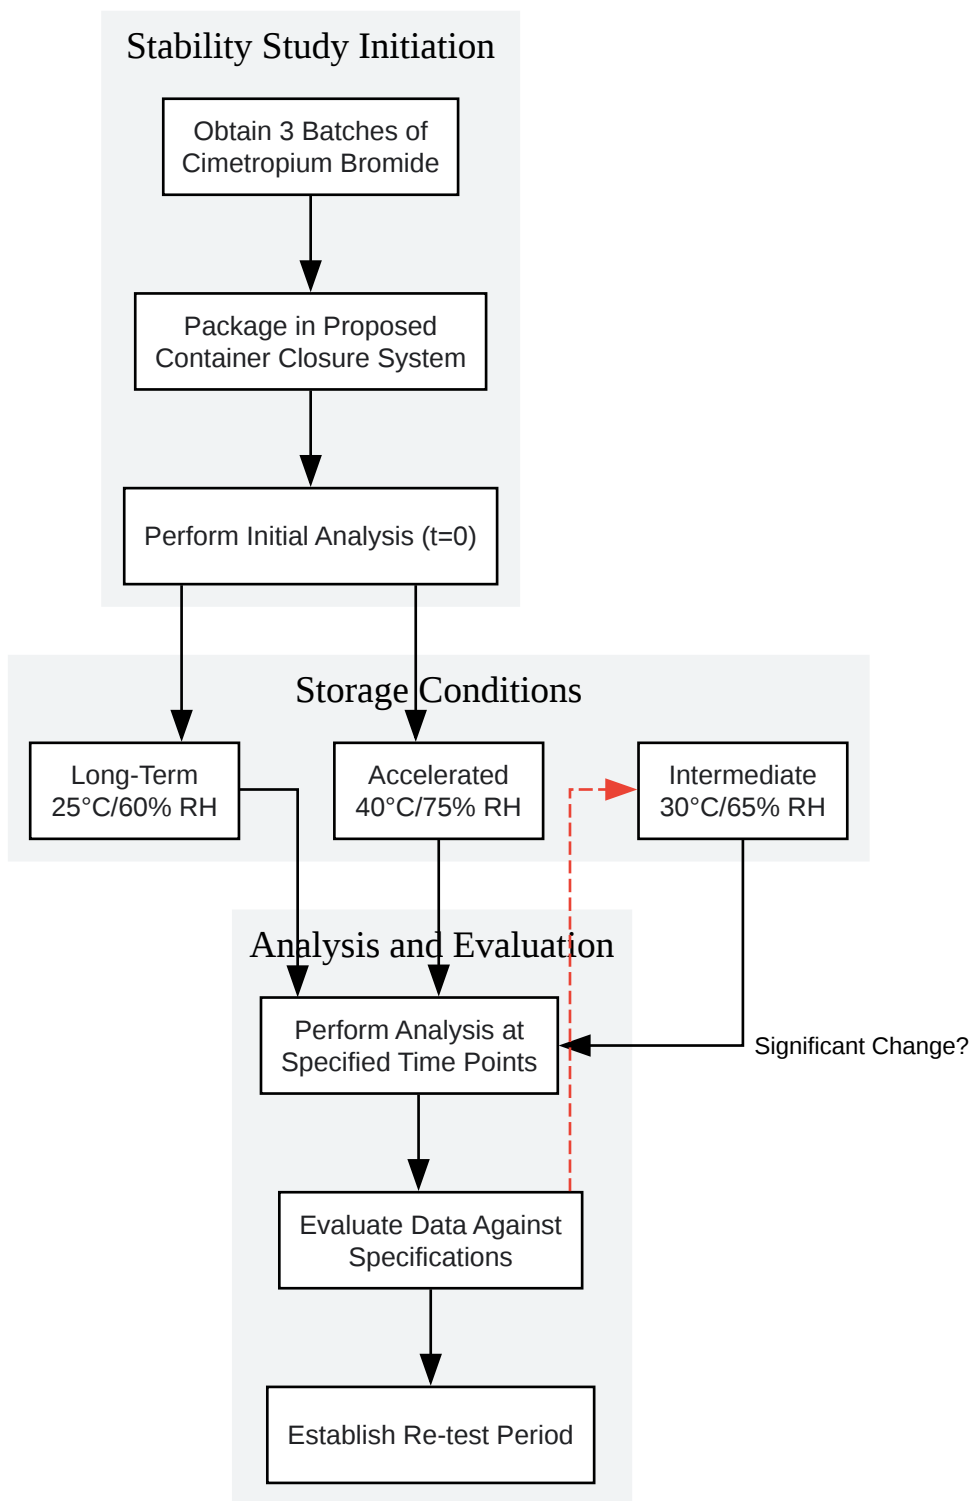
Stability Study Initiation

Obtain 3 Batches of Cimetropium Bromide

Package in Proposed Container Closure System

Perform Initial Analysis (t=0)

Storage Conditions

Long-Term 25°C/60% RH

Accelerated 40°C/75% RH

Intermediate 30°C/65% RH

Analysis and Evaluation

Perform Analysis at Specified Time Points

Significant Change?

Evaluate Data Against Specifications

Establish Re-test Period